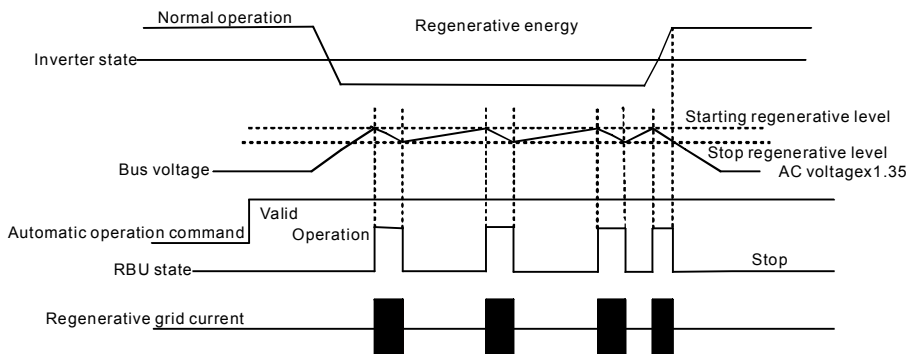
Normal operation
Regenerative energy
Inverter state
Starting regenerative level
Stop regenerative level
Bus voltage
AC voltagex1.35
Valid
Automatic operation command
Operation
RBU state
Stop
Regenerative grid current